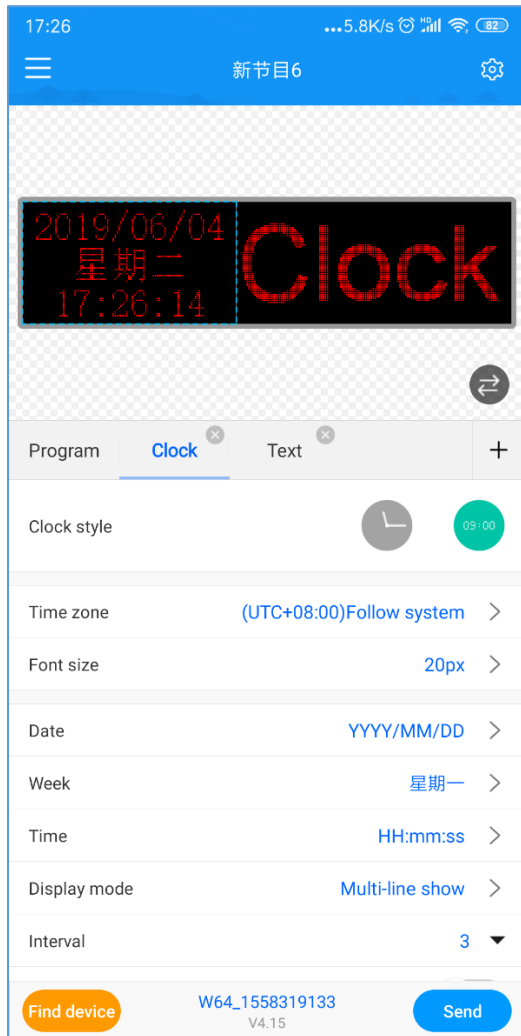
17:26 ...5.8K/s 82

新节目6

2019/06/04
星期二
17:26:14

Clock

Program Clock Text +

Clock style 09:00

Time zone (UTC+08:00)Follow system

Font size 20px

Date YYYY/MM/DD

Week 星期一

Time HH:mm:ss

Display mode Multi-line show

Interval 3

Find device W64_1558319133 V4.15 Send